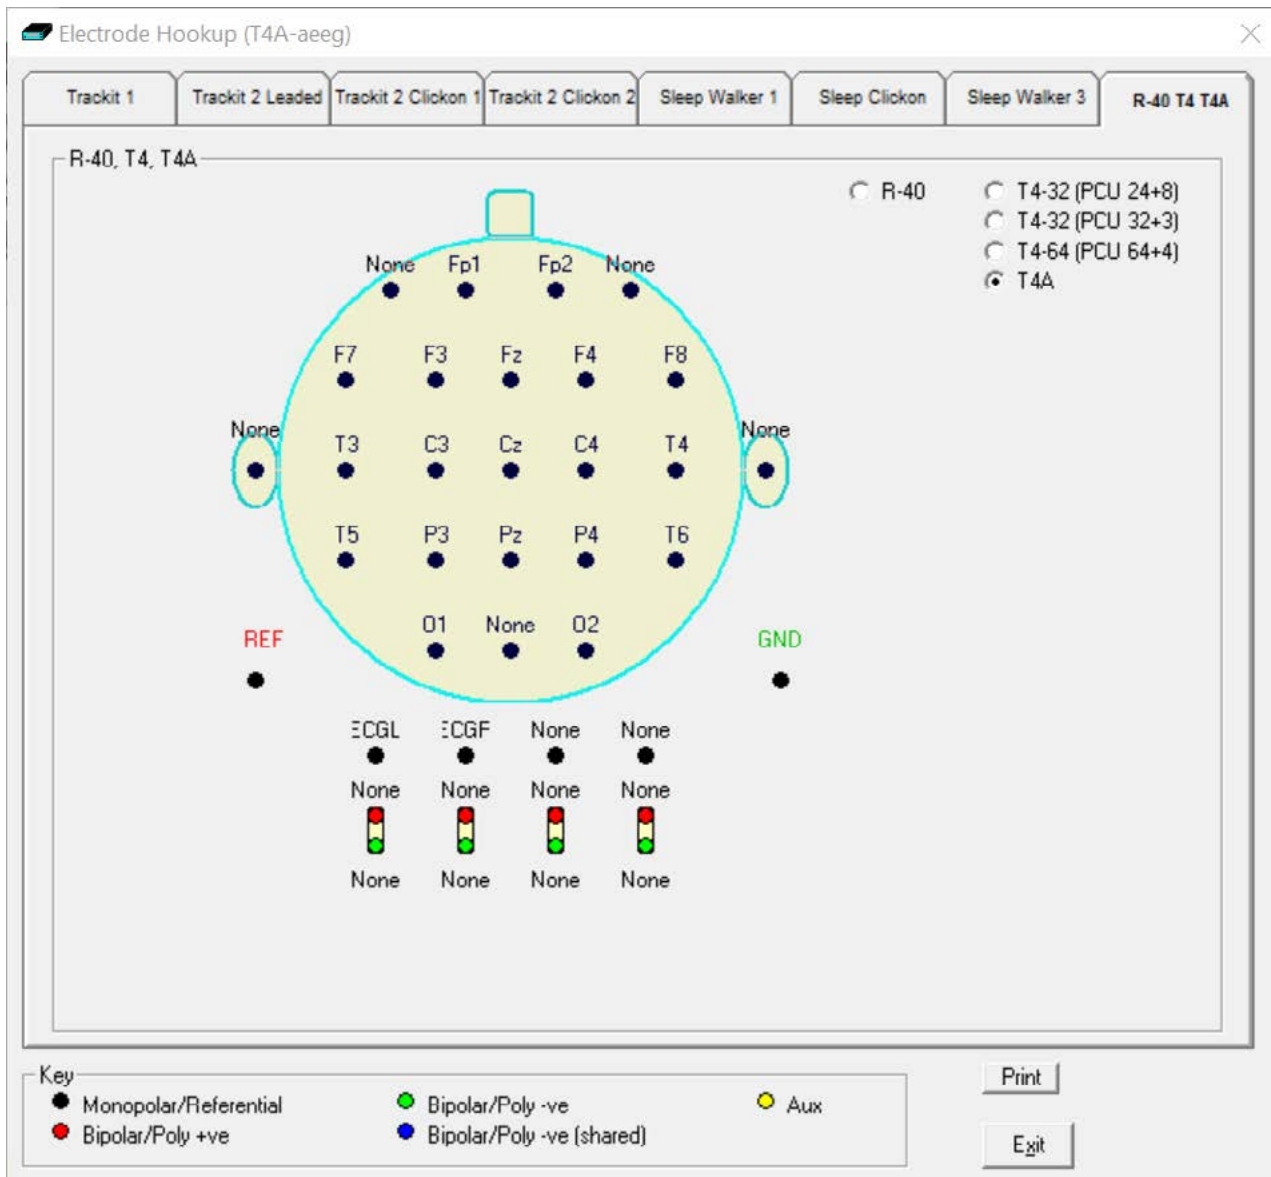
Electrode Hookup (T4A-aeeg)

Trackit 1 | Trackit 2 Leaded | Trackit 2 Clickon 1 | Trackit 2 Clickon 2 | Sleep Walker 1 | Sleep Clickon | Sleep Walker 3 | R-40 T4 T4A

R-40, T4, T4A

R-40
T4-32 (PCU 24+8)
T4-32 (PCU 32+3)
T4-64 (PCU 64+4)
T4A

None Fp1 Fp2 None

F7 F3 Fz F4 F8

None T3 C3 Cz C4 T4 None

T5 P3 Pz P4 T6

REF O1 None O2 GND

ECGL ECGF None None

None None None None

None None None None

Key
Monopolar/Referential
Bipolar/Poly +ve
Bipolar/Poly -ve
Bipolar/Poly -ve (shared)
Aux

Print
Exit